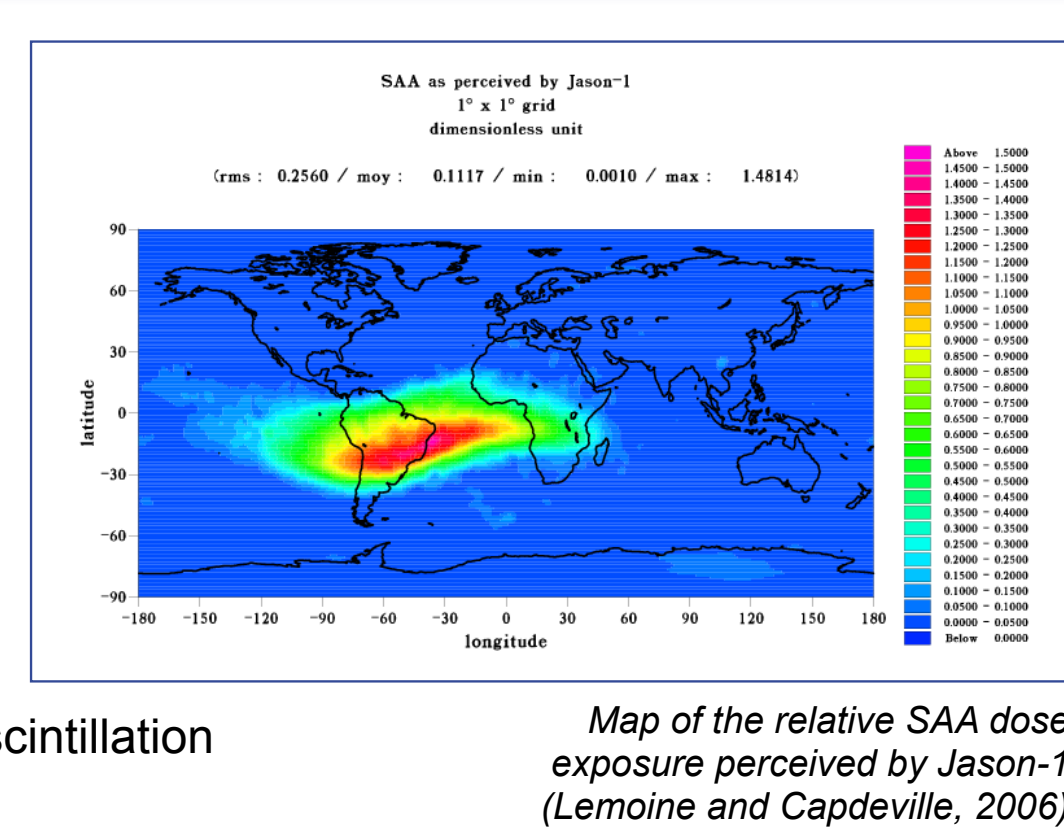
SAA as perceived by Jason-1
1° x 1° grid
dimensionless unit

(rms : 0.2560 / moy : 0.1117 / min : 0.0010 / max : 1.4814)

| |
|---|
| Above 1.5000 |
| 1.4500 - 1.5000 |
| 1.4000 - 1.4500 |
| 1.3500 - 1.4000 |
| 1.3000 - 1.3500 |
| 1.2500 - 1.3000 |
| 1.2000 - 1.2500 |
| 1.1500 - 1.2000 |
| 1.1000 - 1.1500 |
| 1.0500 - 1.1000 |
| 1.0000 - 1.0500 |
| 0.9500 - 1.0000 |
| 0.9000 - 0.9500 |
| 0.8500 - 0.9000 |
| 0.8000 - 0.8500 |
| 0.7500 - 0.8000 |
| 0.7000 - 0.7500 |
| 0.6500 - 0.7000 |
| 0.6000 - 0.6500 |
| 0.5500 - 0.6000 |
| 0.5000 - 0.5500 |
| 0.4500 - 0.5000 |
| 0.4000 - 0.4500 |
| 0.3500 - 0.4000 |
| 0.3000 - 0.3500 |
| 0.2500 - 0.3000 |
| 0.2000 - 0.2500 |
| 0.1500 - 0.2000 |
| 0.1000 - 0.1500 |
| 0.0500 - 0.1000 |
| 0.0000 - 0.0500 |
| Below 0.0000 |

90
60
30
0
-30
-60
-90
latitude

-180 -150 -120 -90 -60 -30 0 30 60 90 120 150 180
longitude

scintillation

Map of the relative SAA dose
exposure perceived by Jason-1
(Lemoine and Capdeville, 2006)